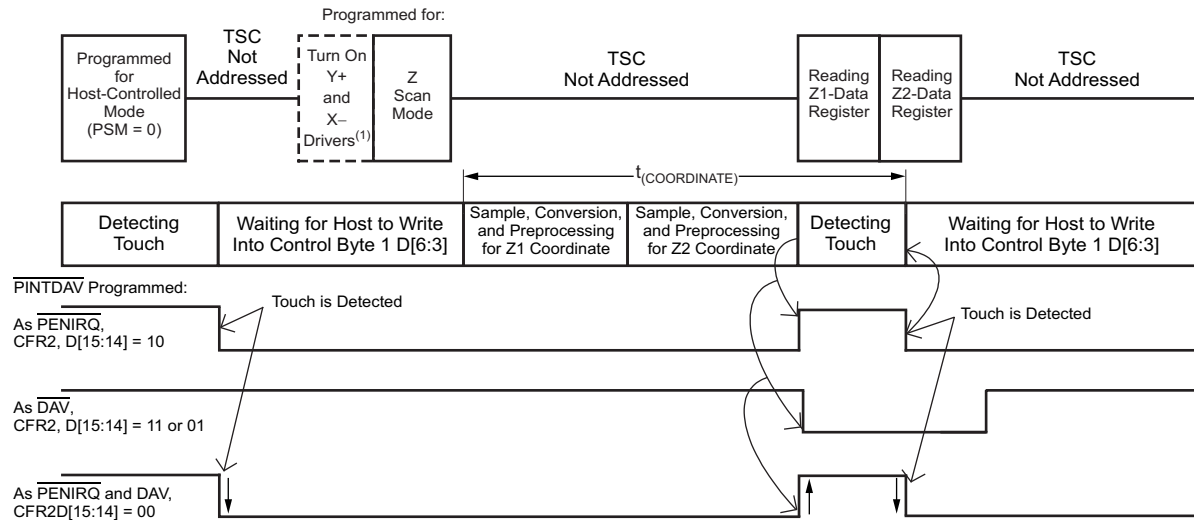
Programmed for:

Programmed for Host-Controlled Mode (PSM = 0)

TSC Not Addressed

Turn On Y+ and X– Drivers$^{(1)}$

Z Scan Mode

TSC Not Addressed

Reading Z1-Data Register

Reading Z2-Data Register

TSC Not Addressed

$t_{(COORDINATE)}$

| Detecting Touch | Waiting for Host to Write Into Control Byte 1 D[6:3] | Sample, Conversion, and Preprocessing for Z1 Coordinate | Sample, Conversion, and Preprocessing for Z2 Coordinate | Detecting Touch | Waiting for Host to Write Into Control Byte 1 D[6:3] |
|---|---|---|---|---|---|

$\overline{\text{PINTDAV}}$ Programmed:

Touch is Detected

Touch is Detected

As $\overline{\text{PENIRQ}}$, CFR2, D[15:14] = 10

As $\overline{\text{DAV}}$, CFR2, D[15:14] = 11 or 01

As $\overline{\text{PENIRQ}}$ and DAV, CFR2D[15:14] = 00